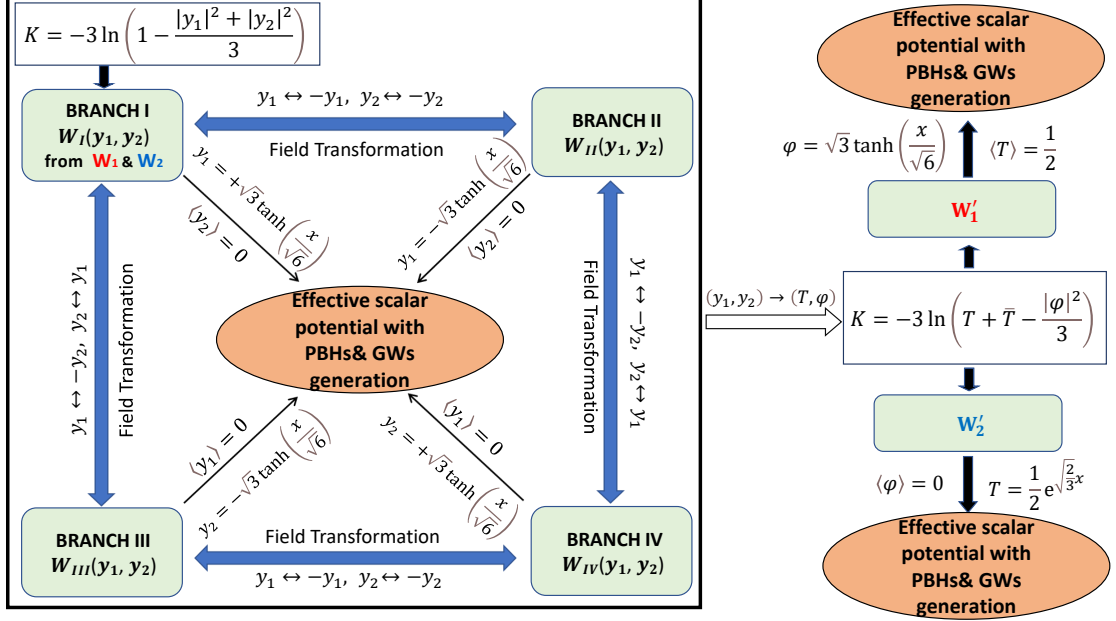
$K = -3\ln\left(1 - \frac{|y_1|^2 + |y_2|^2}{3}\right)$

BRANCH I
$W_I(y_1, y_2)$
from $W_1$ & $W_2$

$y_1 \leftrightarrow -y_1,\ y_2 \leftrightarrow -y_2$

Field Transformation

BRANCH II
$W_{II}(y_1, y_2)$

$y_1 = +\sqrt{3}\tanh\left(\frac{x}{\sqrt{6}}\right)$

$\langle y_2 \rangle = 0$

$y_1 = -\sqrt{3}\tanh\left(\frac{x}{\sqrt{6}}\right)$

$\langle y_2 \rangle = 0$

$y_1 \leftrightarrow -y_2,\ y_2 \leftrightarrow y_1$

Field Transformation

Effective scalar potential with PBHs& GWs generation

Field Transformation

$y_1 \leftrightarrow -y_2,\ y_2 \leftrightarrow y_1$

$\langle y_1 \rangle = 0$

$y_2 = -\sqrt{3}\tanh\left(\frac{x}{\sqrt{6}}\right)$

$\langle y_1 \rangle = 0$

$y_2 = +\sqrt{3}\tanh\left(\frac{x}{\sqrt{6}}\right)$

BRANCH III
$W_{III}(y_1, y_2)$

Field Transformation

$y_1 \leftrightarrow -y_1,\ y_2 \leftrightarrow -y_2$

BRANCH IV
$W_{IV}(y_1, y_2)$

Effective scalar potential with PBHs& GWs generation

$\varphi = \sqrt{3}\tanh\left(\frac{x}{\sqrt{6}}\right)$ $\langle T \rangle = \frac{1}{2}$

$W_1'$

$(y_1, y_2) \rightarrow (T, \varphi)$

$K = -3\ln\left(T + \bar{T} - \frac{|\varphi|^2}{3}\right)$

$W_2'$

$\langle \varphi \rangle = 0$ $T = \frac{1}{2}e^{\sqrt{\frac{2}{3}}x}$

Effective scalar potential with PBHs& GWs generation